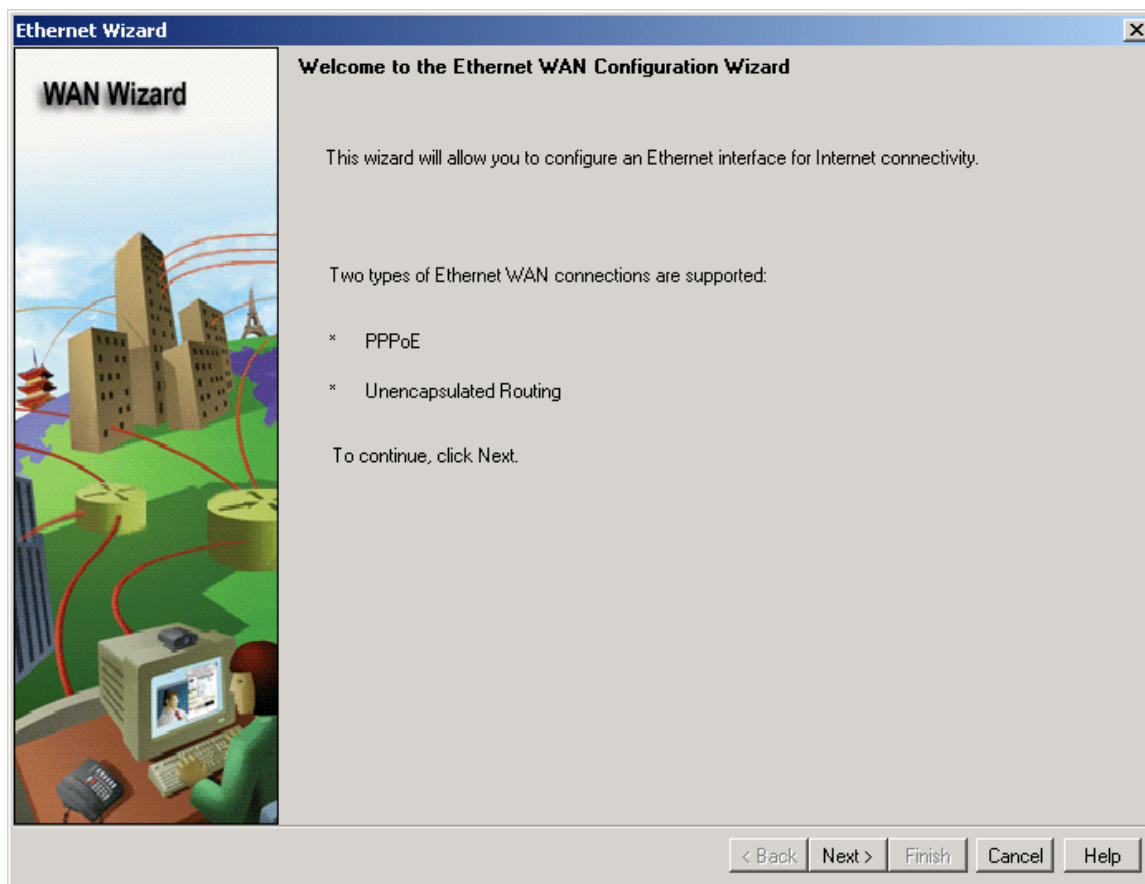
Ethernet Wizard

WAN Wizard

Welcome to the Ethernet WAN Configuration Wizard

This wizard will allow you to configure an Ethernet interface for Internet connectivity.

Two types of Ethernet WAN connections are supported:

* PPPoE

* Unencapsulated Routing

To continue, click Next.

< Back | Next > | Finish | Cancel | Help